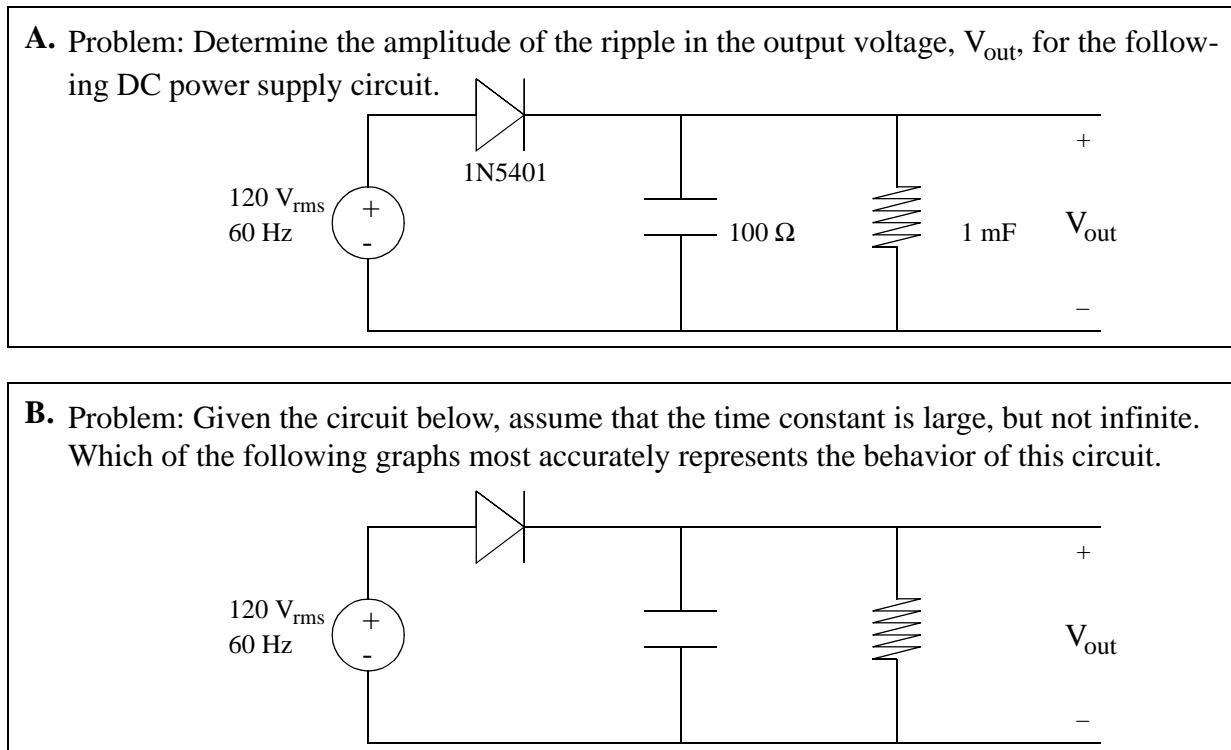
A. Problem: Determine the amplitude of the ripple in the output voltage, $V_{out}$, for the following DC power supply circuit.

1N5401

120 $V_{rms}$
60 Hz

+
-

100 Ω

1 mF

+
$V_{out}$
–

B. Problem: Given the circuit below, assume that the time constant is large, but not infinite. Which of the following graphs most accurately represents the behavior of this circuit.

120 $V_{rms}$
60 Hz

+
-

+
$V_{out}$
–